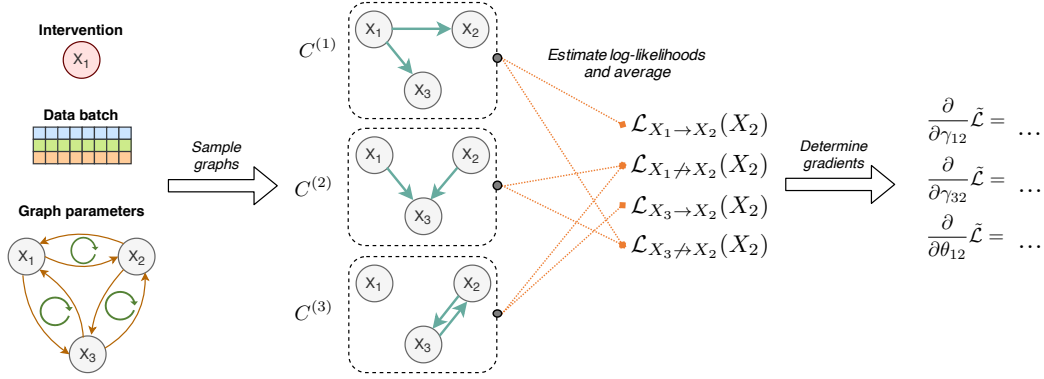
Intervention

$X_1$

Data batch

Graph parameters

$X_1$ $X_2$ $X_3$

Sample graphs

$C^{(1)}$ $X_1$ $X_2$ $X_3$

$C^{(2)}$ $X_1$ $X_2$ $X_3$

$C^{(3)}$ $X_1$ $X_2$ $X_3$

Estimate log-likelihoods and average

$\mathcal{L}_{X_1 \to X_2}(X_2)$

$\mathcal{L}_{X_1 \not\to X_2}(X_2)$

$\mathcal{L}_{X_3 \to X_2}(X_2)$

$\mathcal{L}_{X_3 \not\to X_2}(X_2)$

Determine gradients

$\frac{\partial}{\partial \gamma_{12}}\tilde{\mathcal{L}} = \ldots$

$\frac{\partial}{\partial \gamma_{32}}\tilde{\mathcal{L}} = \ldots$

$\frac{\partial}{\partial \theta_{12}}\tilde{\mathcal{L}} = \ldots$